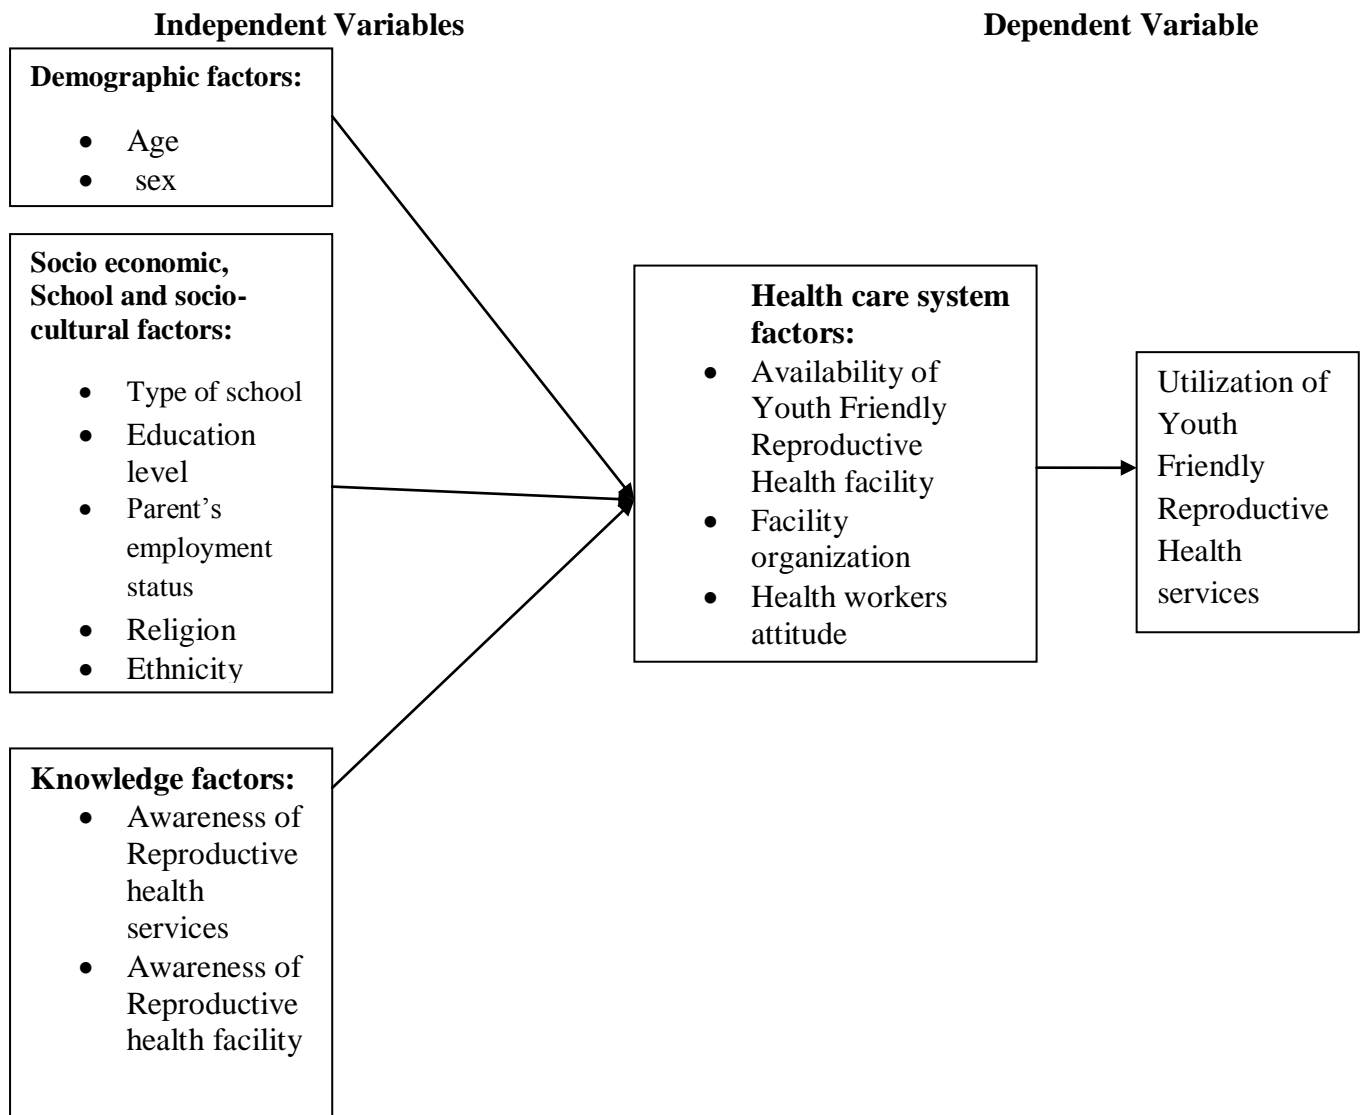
Independent Variables

Dependent Variable

Demographic factors:

- Age
- sex

Socio economic, School and socio-cultural factors:

- Type of school
- Education level
- Parent's employment status
- Religion
- Ethnicity

Knowledge factors:

- Awareness of Reproductive health services
- Awareness of Reproductive health facility

Health care system factors:

- Availability of Youth Friendly Reproductive Health facility
- Facility organization
- Health workers attitude

Utilization of Youth Friendly Reproductive Health services